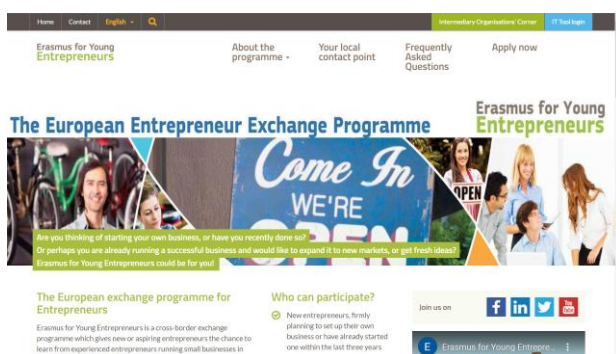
Home Contact English

Intermediary Organisations' Corner IT Tool login

Erasmus for Young Entrepreneurs

About the programme

Your local contact point

Frequently Asked Questions

Apply now

Erasmus for Young Entrepreneurs

The European Entrepreneur Exchange Programme

Come In WE'RE OPEN

OPEN

Are you thinking of starting your own business, or have you recently done so?
Or perhaps you are already running a successful business and would like to expand it to new markets, or get fresh ideas?
Erasmus for Young Entrepreneurs could be for you!

The European exchange programme for Entrepreneurs

Erasmus for Young Entrepreneurs is a cross-border exchange programme which gives new or aspiring entrepreneurs the chance to learn from experienced entrepreneurs running small businesses in

Who can participate?

New entrepreneurs, firmly planning to set up their own business or have already started one within the last three years

Join us on

E Erasmus for Young Entrepre...